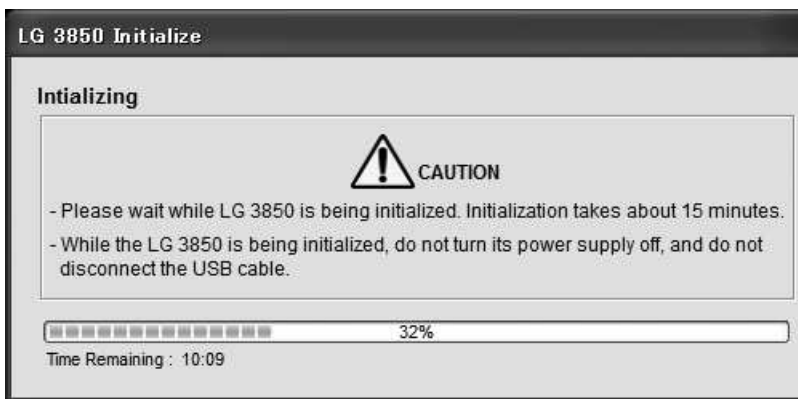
LG 3850 Initialize

Intializing

CAUTION

- Please wait while LG 3850 is being initialized. Initialization takes about 15 minutes.

- While the LG 3850 is being initialized, do not turn its power supply off, and do not disconnect the USB cable.

32%

Time Remaining : 10:09